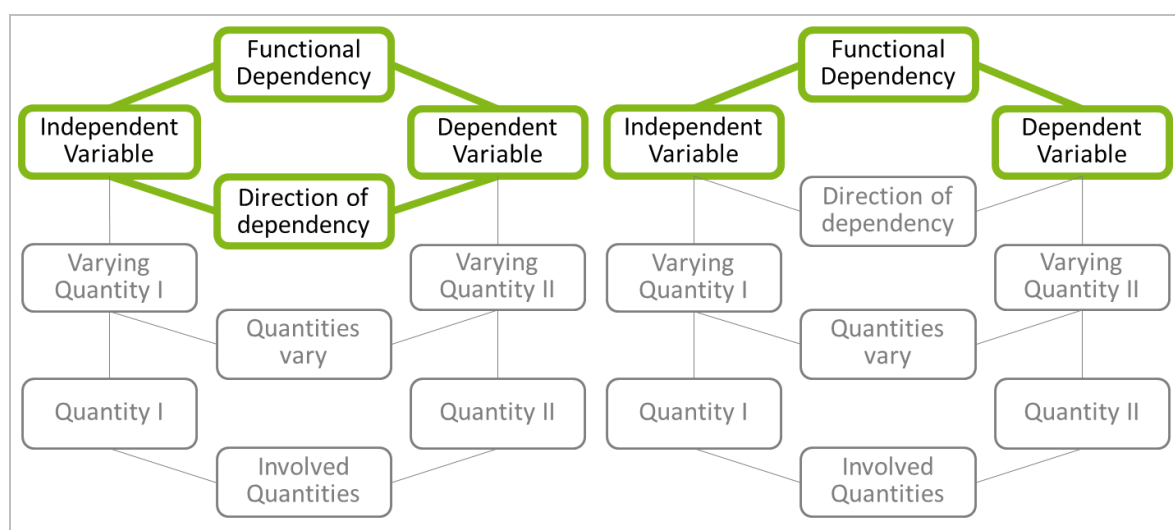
Functional Dependency

Independent Variable

Dependent Variable

Direction of dependency

Varying Quantity I

Varying Quantity II

Quantities vary

Quantity I

Quantity II

Involved Quantities

Functional Dependency

Independent Variable

Dependent Variable

Direction of dependency

Varying Quantity I

Varying Quantity II

Quantities vary

Quantity I

Quantity II

Involved Quantities